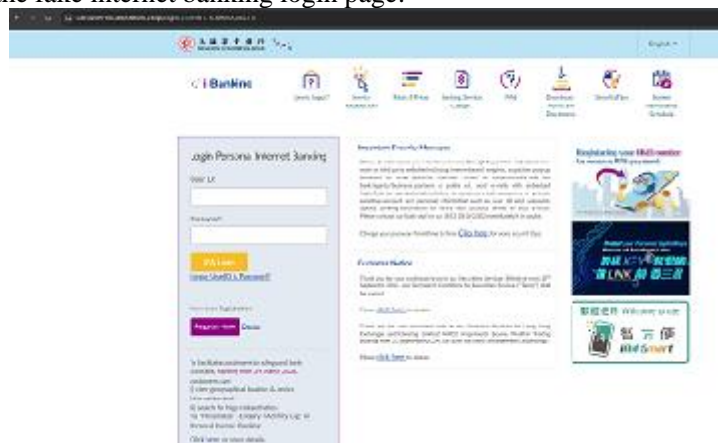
he fake internet banking login page:

English

i Banking

Login Personal Internet Banking

User ID

Password

Log in

Forgot User ID & Password?

Register Now

Important Security Messages

Click here

Customer Notice

Click here

Click here

Registering your BEA number

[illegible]

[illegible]

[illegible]

Click here for more details

Welcome

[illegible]

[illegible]